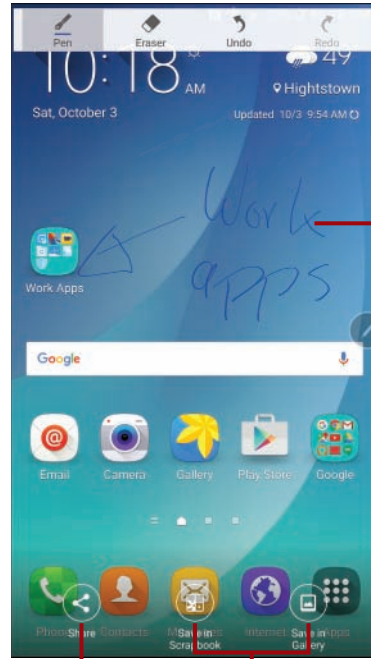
Pen
Eraser
Undo
Redo

10:18 AM

49

Hightstown

Sat, October 3

Updated 10/3 9:54 AM

Work Apps

Work apps

Google

Email
Camera
Gallery
Play Store
Google

Phone
Share
Contacts
Messages
Save in Scrapbook
Internet
Save in Gallery
Apps